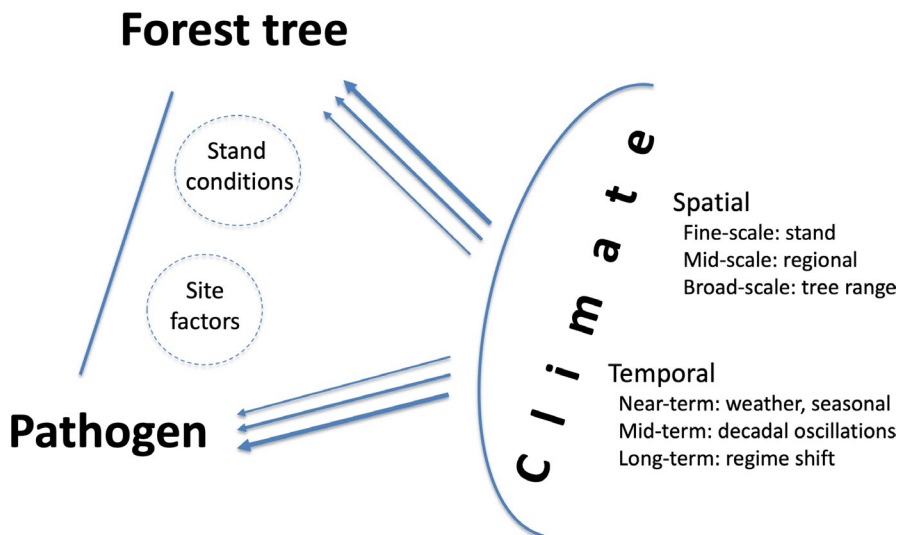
Forest tree

Stand conditions

Site factors

Pathogen

Climate

Spatial
Fine-scale: stand
Mid-scale: regional
Broad-scale: tree range

Temporal
Near-term: weather, seasonal
Mid-term: decadal oscillations
Long-term: regime shift